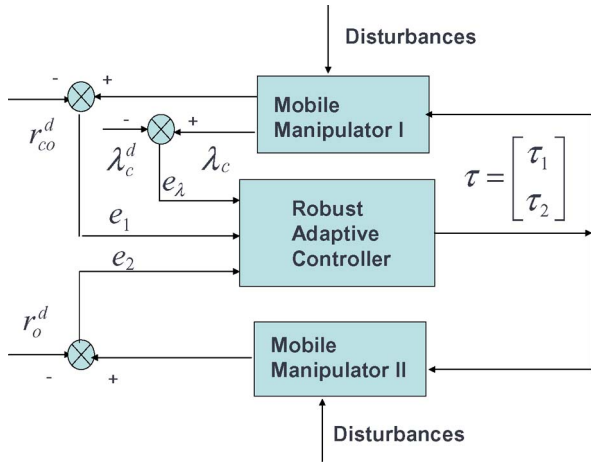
Disturbances

Mobile Manipulator I

$r_{co}^{d}$

$\lambda_c^d$

$\lambda_c$

$e_\lambda$

$\tau = \begin{bmatrix} \tau_1 \\ \tau_2 \end{bmatrix}$

$e_1$

$e_2$

Robust Adaptive Controller

$r_o^d$

Mobile Manipulator II

Disturbances

-
+
-
+
-
+